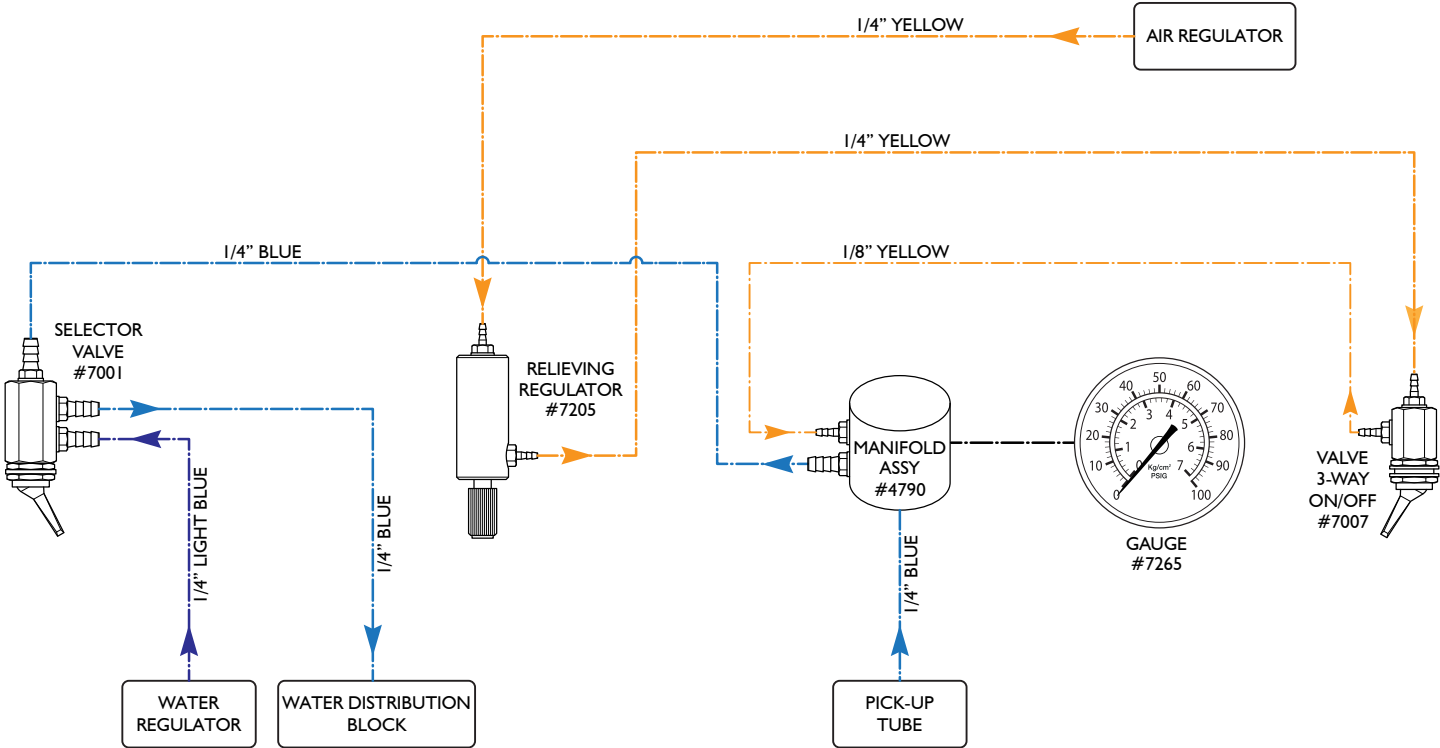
1/4" YELLOW

AIR REGULATOR

1/4" YELLOW

1/4" BLUE

1/8" YELLOW

SELECTOR VALVE #7001

RELIEVING REGULATOR #7205

MANIFOLD ASSY #4790

40 50 60
30 70
20 80
10 90
0 100
3 4
2 5
1 6
0 7
Kg/cm²
PSIG

GAUGE #7265

VALVE 3-WAY ON/OFF #7007

1/4" LIGHT BLUE

1/4" BLUE

1/4" BLUE

WATER REGULATOR

WATER DISTRIBUTION BLOCK

PICK-UP TUBE